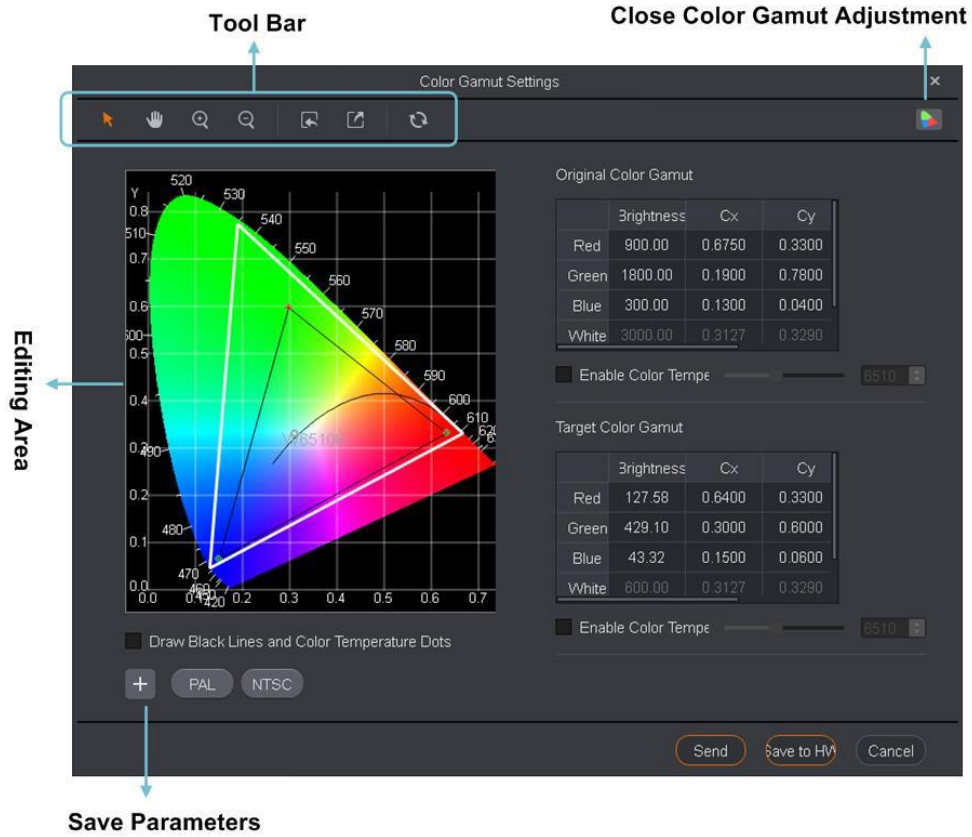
Tool Bar

Close Color Gamut Adjustment

Color Gamut Settings

×

Editing Area

Y
0.8
0.7
0.6
0.5
0.4
0.3
0.2
0.1
0.0
0.0 0.1 0.2 0.3 0.4 0.5 0.6 0.7

520
530
540
550
560
570
580
590
600
610
620
510
500
490
480
470
460
450
420

D65100

Draw Black Lines and Color Temperature Dots

+ PAL NTSC

Original Color Gamut

| | Brightness | Cx | Cy |
|---|---|---|---|
| Red | 900.00 | 0.6750 | 0.3300 |
| Green | 1800.00 | 0.1900 | 0.7800 |
| Blue | 300.00 | 0.1300 | 0.0400 |
| White | 3000.00 | 0.3127 | 0.3290 |

Enable Color Tempe 6510

Target Color Gamut

| | Brightness | Cx | Cy |
|---|---|---|---|
| Red | 127.58 | 0.6400 | 0.3300 |
| Green | 429.10 | 0.3000 | 0.6000 |
| Blue | 43.32 | 0.1500 | 0.0600 |
| White | 600.00 | 0.3127 | 0.3290 |

Enable Color Tempe 6510

Send Save to HW Cancel

Save Parameters